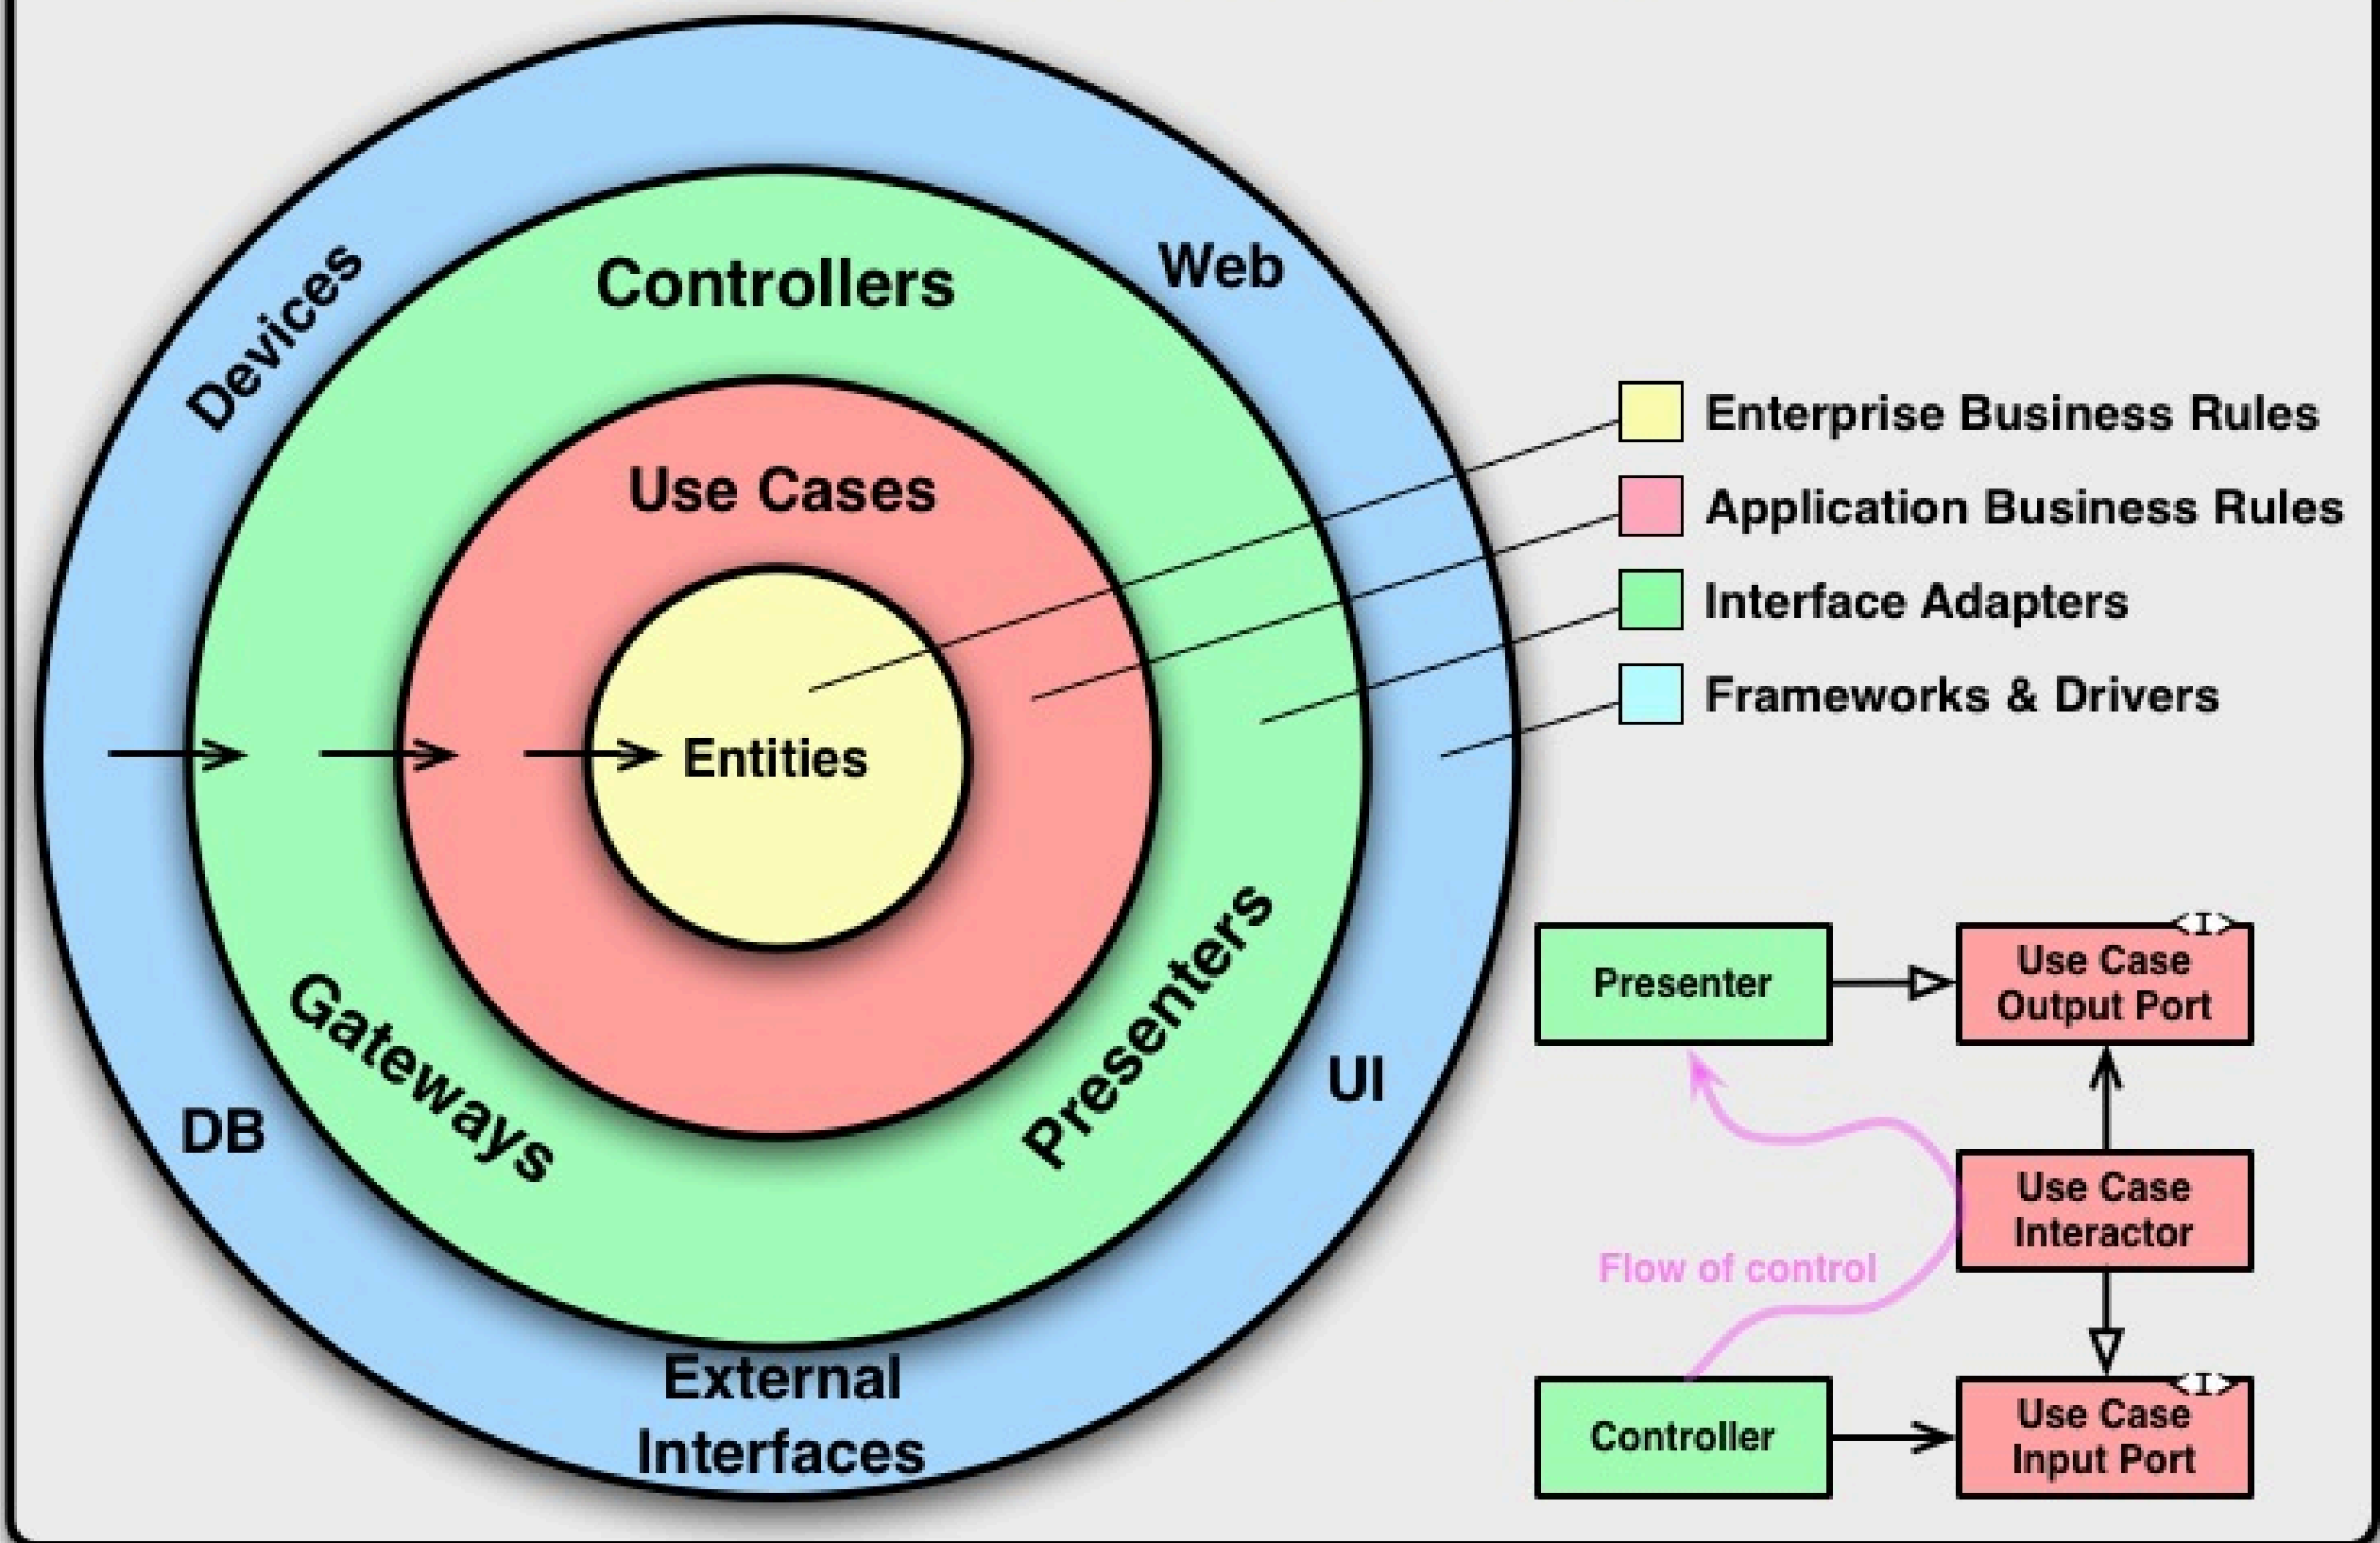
Devices
Controllers
Web
Use Cases
Entities
Gateways
Presenters
DB
UI
External Interfaces

Enterprise Business Rules
Application Business Rules
Interface Adapters
Frameworks & Drivers

Presenter
I
Use Case Output Port
Use Case Interactor
Flow of control
Controller
I
Use Case Input Port